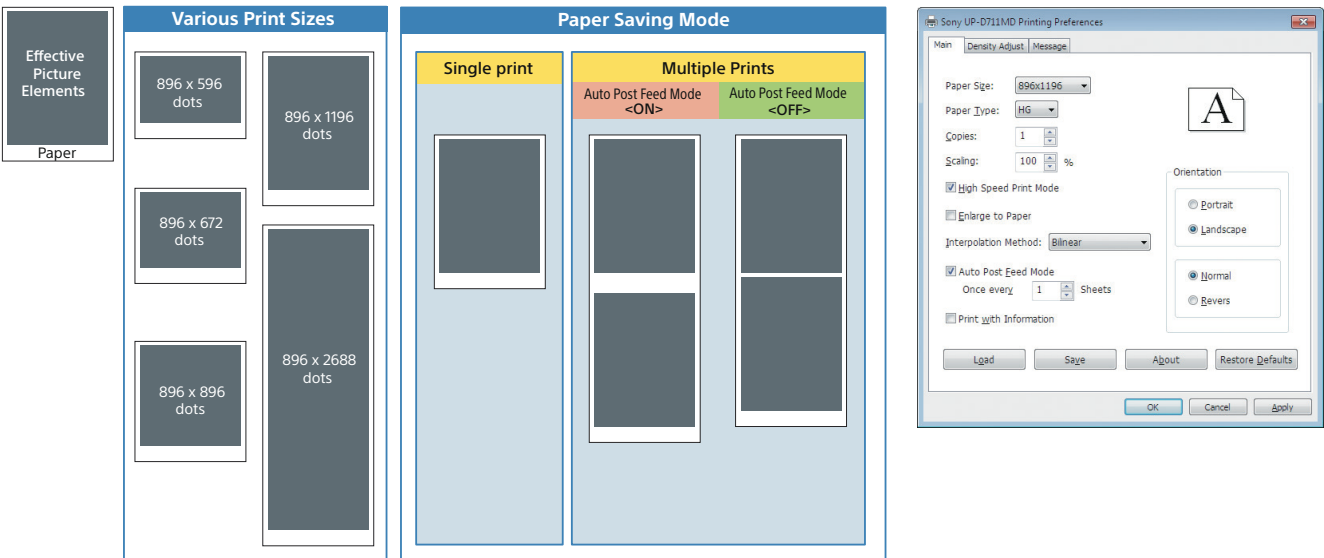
Effective Picture Elements

Paper

Various Print Sizes

896 x 596 dots

896 x 1196 dots

896 x 672 dots

896 x 896 dots

896 x 2688 dots

Paper Saving Mode

Single print

Multiple Prints

Auto Post Feed Mode <ON>

Auto Post Feed Mode <OFF>

Sony UP-D711MD Printing Preferences

Main | Density Adjust | Message

Paper Size: 896x1196

Paper Type: HG

Copies: 1

Scaling: 100 %

High Speed Print Mode

Enlarge to Paper

Interpolation Method: Bilinear

Auto Post Feed Mode

Once every 1 Sheets

Print with Information

A

Orientation

Portrait

Landscape

Normal

Revers

Load

Save

About

Restore Defaults

OK

Cancel

Apply